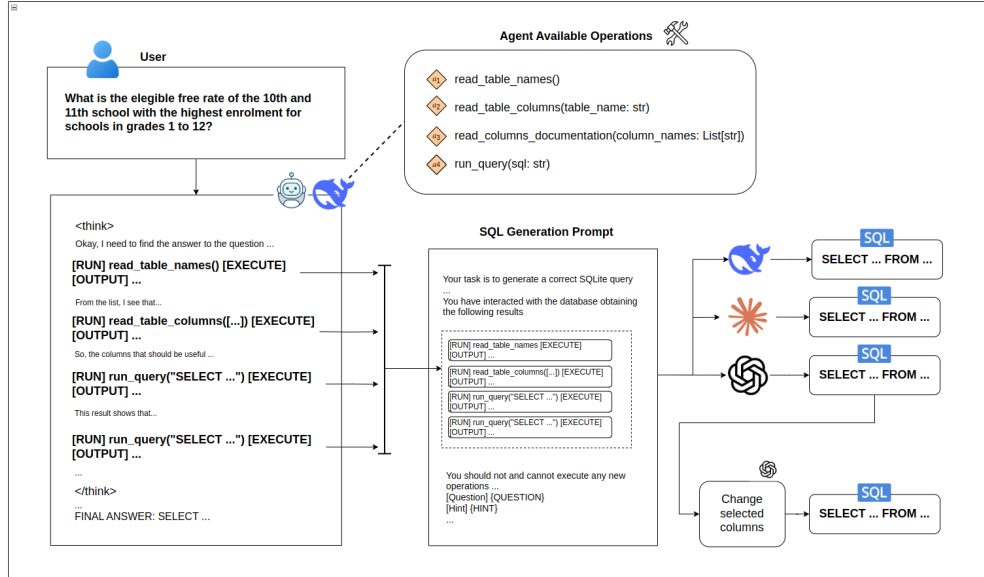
User

What is the elegible free rate of the 10th and 11th school with the highest enrolment for schools in grades 1 to 12?

Agent Available Operations

#1 read_table_names()

#2 read_table_columns(table_name: str)

#3 read_columns_documentation(column_names: List[str])

#4 run_query(sql: str)

<think>

Okay, I need to find the answer to the question ...

[RUN] read_table_names() [EXECUTE] [OUTPUT] ...

From the list, I see that...

[RUN] read_table_columns([...]) [EXECUTE] [OUTPUT] ...

So, the columns that should be useful ...

[RUN] run_query("SELECT ...") [EXECUTE] [OUTPUT] ...

This result shows that...

[RUN] run_query("SELECT ...") [EXECUTE] [OUTPUT] ...

...

</think>

...

FINAL ANSWER: SELECT ...

SQL Generation Prompt

Your task is to generate a correct SQLite query ...

You have interacted with the database obtaining the following results

[RUN] read_table_names [EXECUTE] [OUTPUT] ...

[RUN] read_table_columns([...]) [EXECUTE] [OUTPUT] ...

[RUN] run_query("SELECT ...") [EXECUTE] [OUTPUT] ...

[RUN] run_query("SELECT ...") [EXECUTE] [OUTPUT] ...

You should not and cannot execute any new operations ...

[Question] {QUESTION}

[Hint] {HINT}

...

SQL
SELECT ... FROM ...

SQL
SELECT ... FROM ...

SQL
SELECT ... FROM ...

Change selected columns

SQL
SELECT ... FROM ...